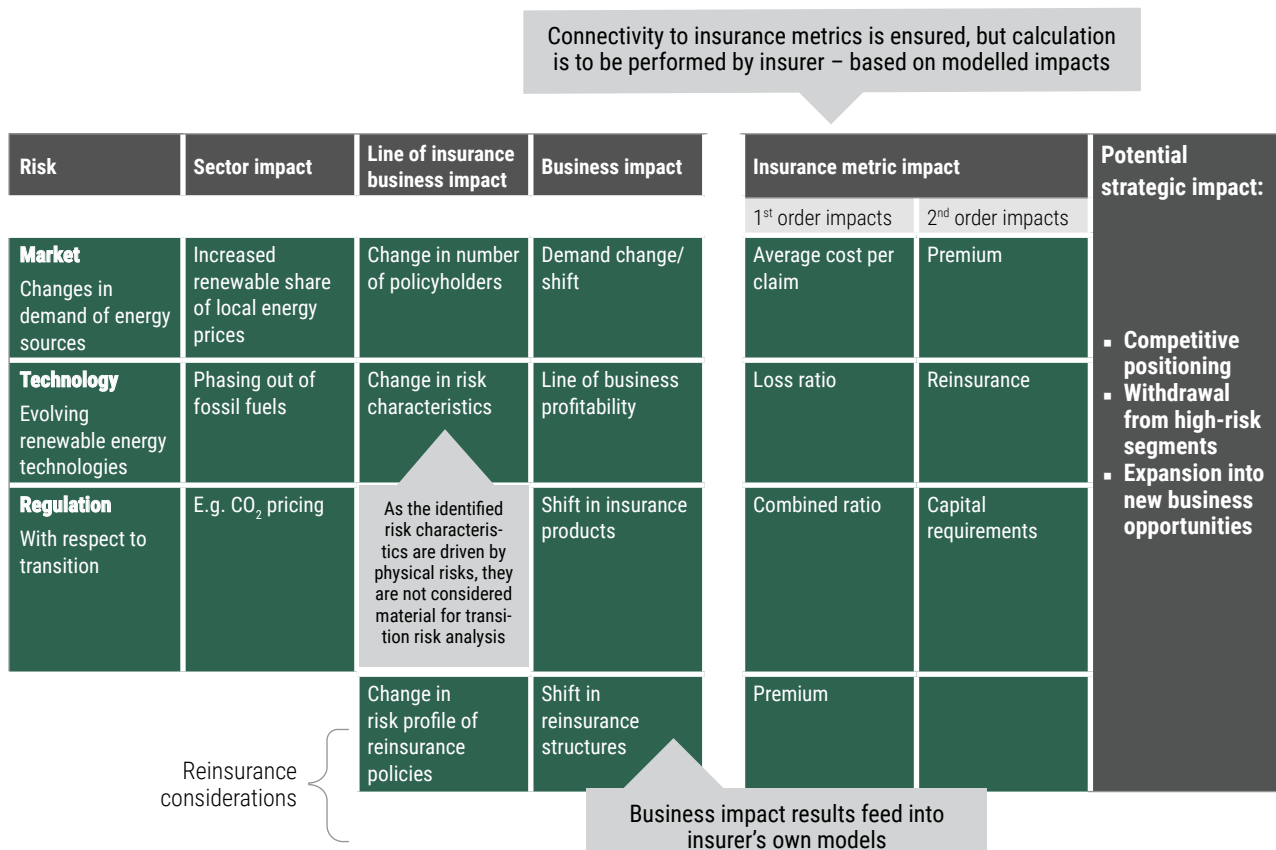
Connectivity to insurance metrics is ensured, but calculation is to be performed by insurer – based on modelled impacts

| Risk | Sector impact | Line of insurance business impact | Business impact | Insurance metric impact 1st order impacts | 2nd order impacts | Potential strategic impact: |
|---|---|---|---|---|---|---|
| **Market** Changes in demand of energy sources | Increased renewable share of local energy prices | Change in number of policyholders | Demand change/ shift | Average cost per claim | Premium | ▪ Competitive positioning ▪ Withdrawal from high-risk segments ▪ Expansion into new business opportunities |
| **Technology** Evolving renewable energy technologies | Phasing out of fossil fuels | Change in risk characteristics | Line of business profitability | Loss ratio | Reinsurance | |
| **Regulation** With respect to transition | E.g. $CO_2$ pricing | As the identified risk characteristics are driven by physical risks, they are not considered material for transition risk analysis | Shift in insurance products | Combined ratio | Capital requirements | |
| | | Change in risk profile of reinsurance policies | Shift in reinsurance structures | Premium | | |

Reinsurance considerations

Business impact results feed into insurer's own models